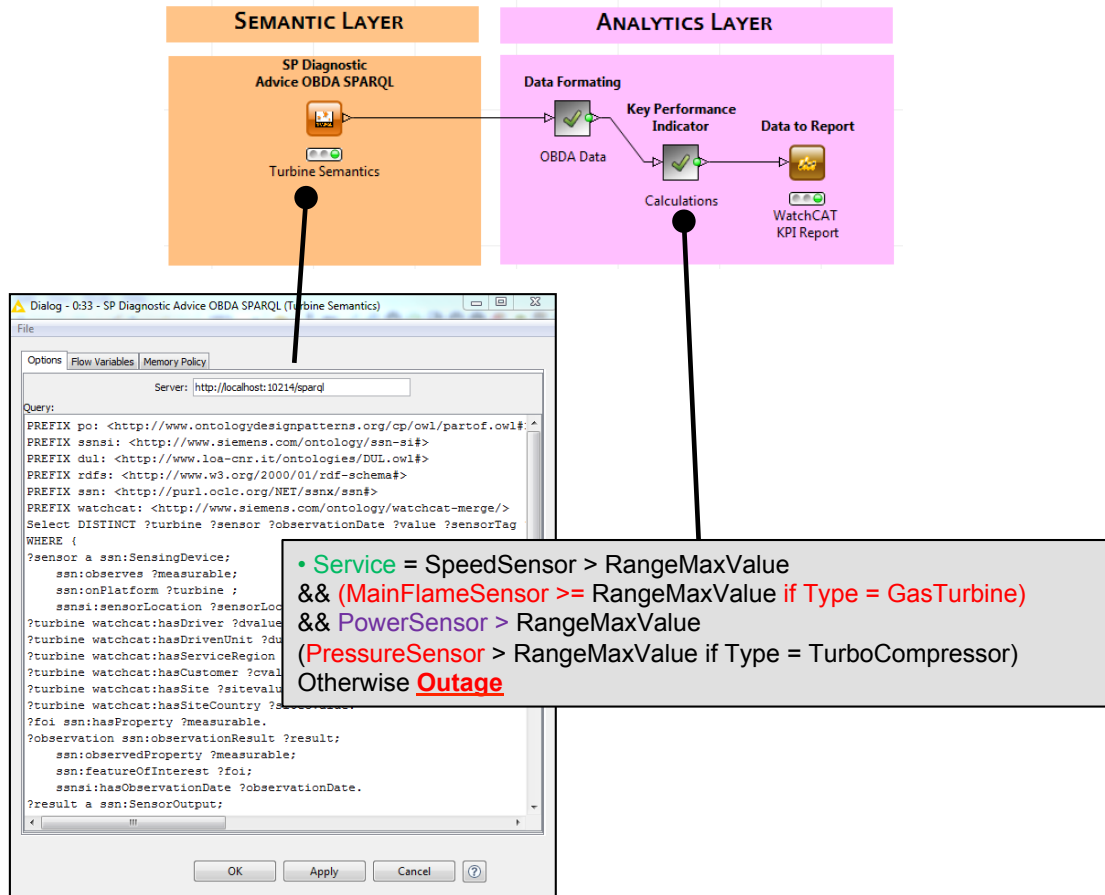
SEMANTIC LAYER

ANALYTICS LAYER

SP Diagnostic
Advice OBDA SPARQL

Turbine Semantics

Data Formating

OBDA Data

Key Performance
Indicator

Calculations

Data to Report

WatchCAT
KPI Report

Dialog - 0:33 - SP Diagnostic Advice OBDA SPARQL (Turbine Semantics)

File

Options | Flow Variables | Memory Policy

Server: http://localhost:10214/sparql

Query:

PREFIX po: <http://www.ontologydesignpatterns.org/cp/owl/partof.owl#
PREFIX ssnsi: <http://www.siemens.com/ontology/ssn-si#>
PREFIX dul: <http://www.loa-cnr.it/ontologies/DUL.owl#>
PREFIX rdfs: <http://www.w3.org/2000/01/rdf-schema#>
PREFIX ssn: <http://purl.oclc.org/NET/ssnx/ssn#>
PREFIX watchcat: <http://www.siemens.com/ontology/watchcat-merge/>
Select DISTINCT ?turbine ?sensor ?observationDate ?value ?sensorTag
WHERE {
?sensor a ssn:SensingDevice;
ssn:observes ?measurable;
ssn:onPlatform ?turbine ;
ssnsi:sensorLocation ?sensorLoc
?turbine watchcat:hasDriver ?dvalue
?turbine watchcat:hasDrivenUnit ?du
?turbine watchcat:hasServiceRegion
?turbine watchcat:hasCustomer ?cval
?turbine watchcat:hasSite ?sitevalu
?turbine watchcat:hasSiteCountry ?
?foi ssn:hasProperty ?measurable.
?observation ssn:observationResult ?result;
ssn:observedProperty ?measurable;
ssn:featureOfInterest ?foi;
ssnsi:hasObservationDate ?observationDate.
?result a ssn:SensorOutput;

• Service = SpeedSensor > RangeMaxValue
&& (MainFlameSensor >= RangeMaxValue if Type = GasTurbine)
&& PowerSensor > RangeMaxValue
(PressureSensor > RangeMaxValue if Type = TurboCompressor)
Otherwise Outage

OK | Apply | Cancel | ?